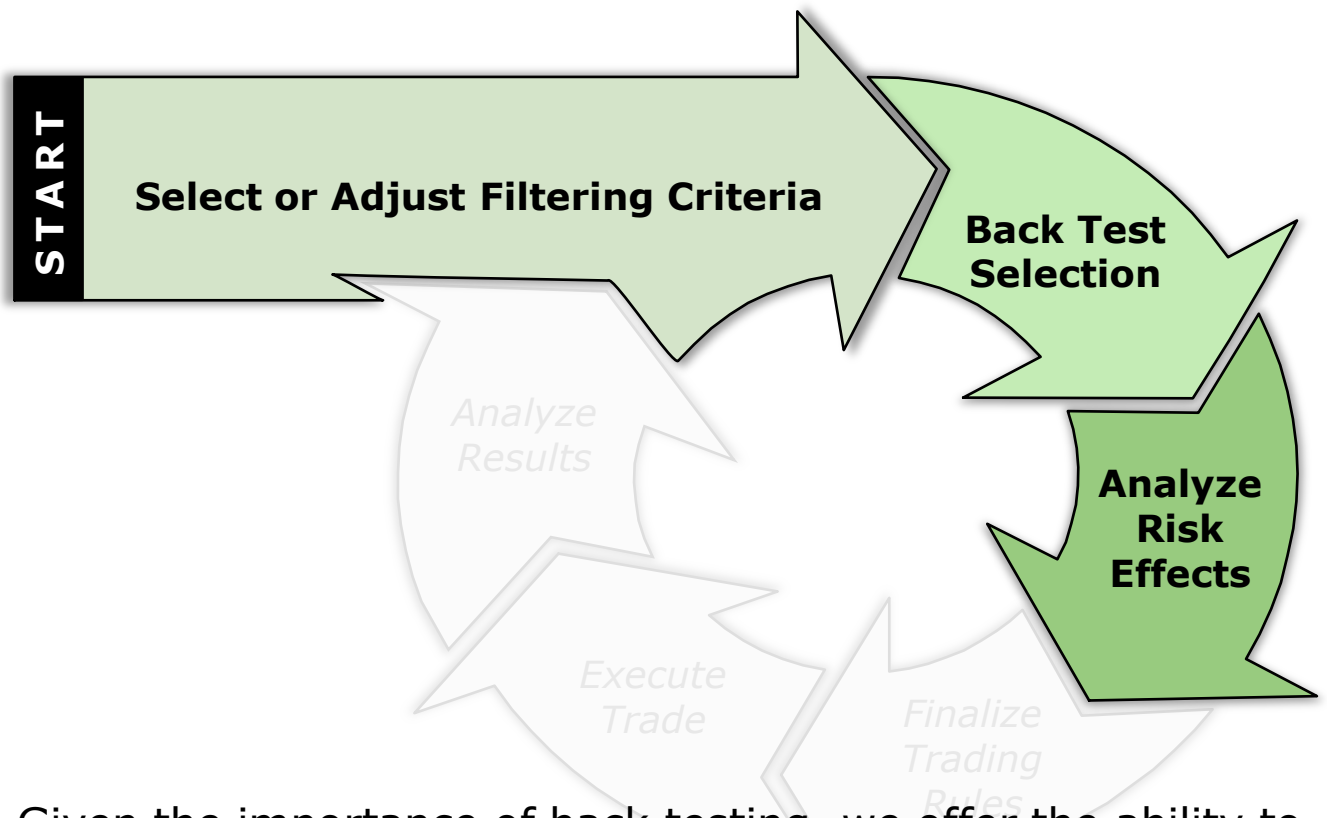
START

Select or Adjust Filtering Criteria

Back Test Selection

Analyze Risk Effects

Analyze Results

Execute Trade

Finalize Trading Rules

Given the importance of back testing, we offer the ability to